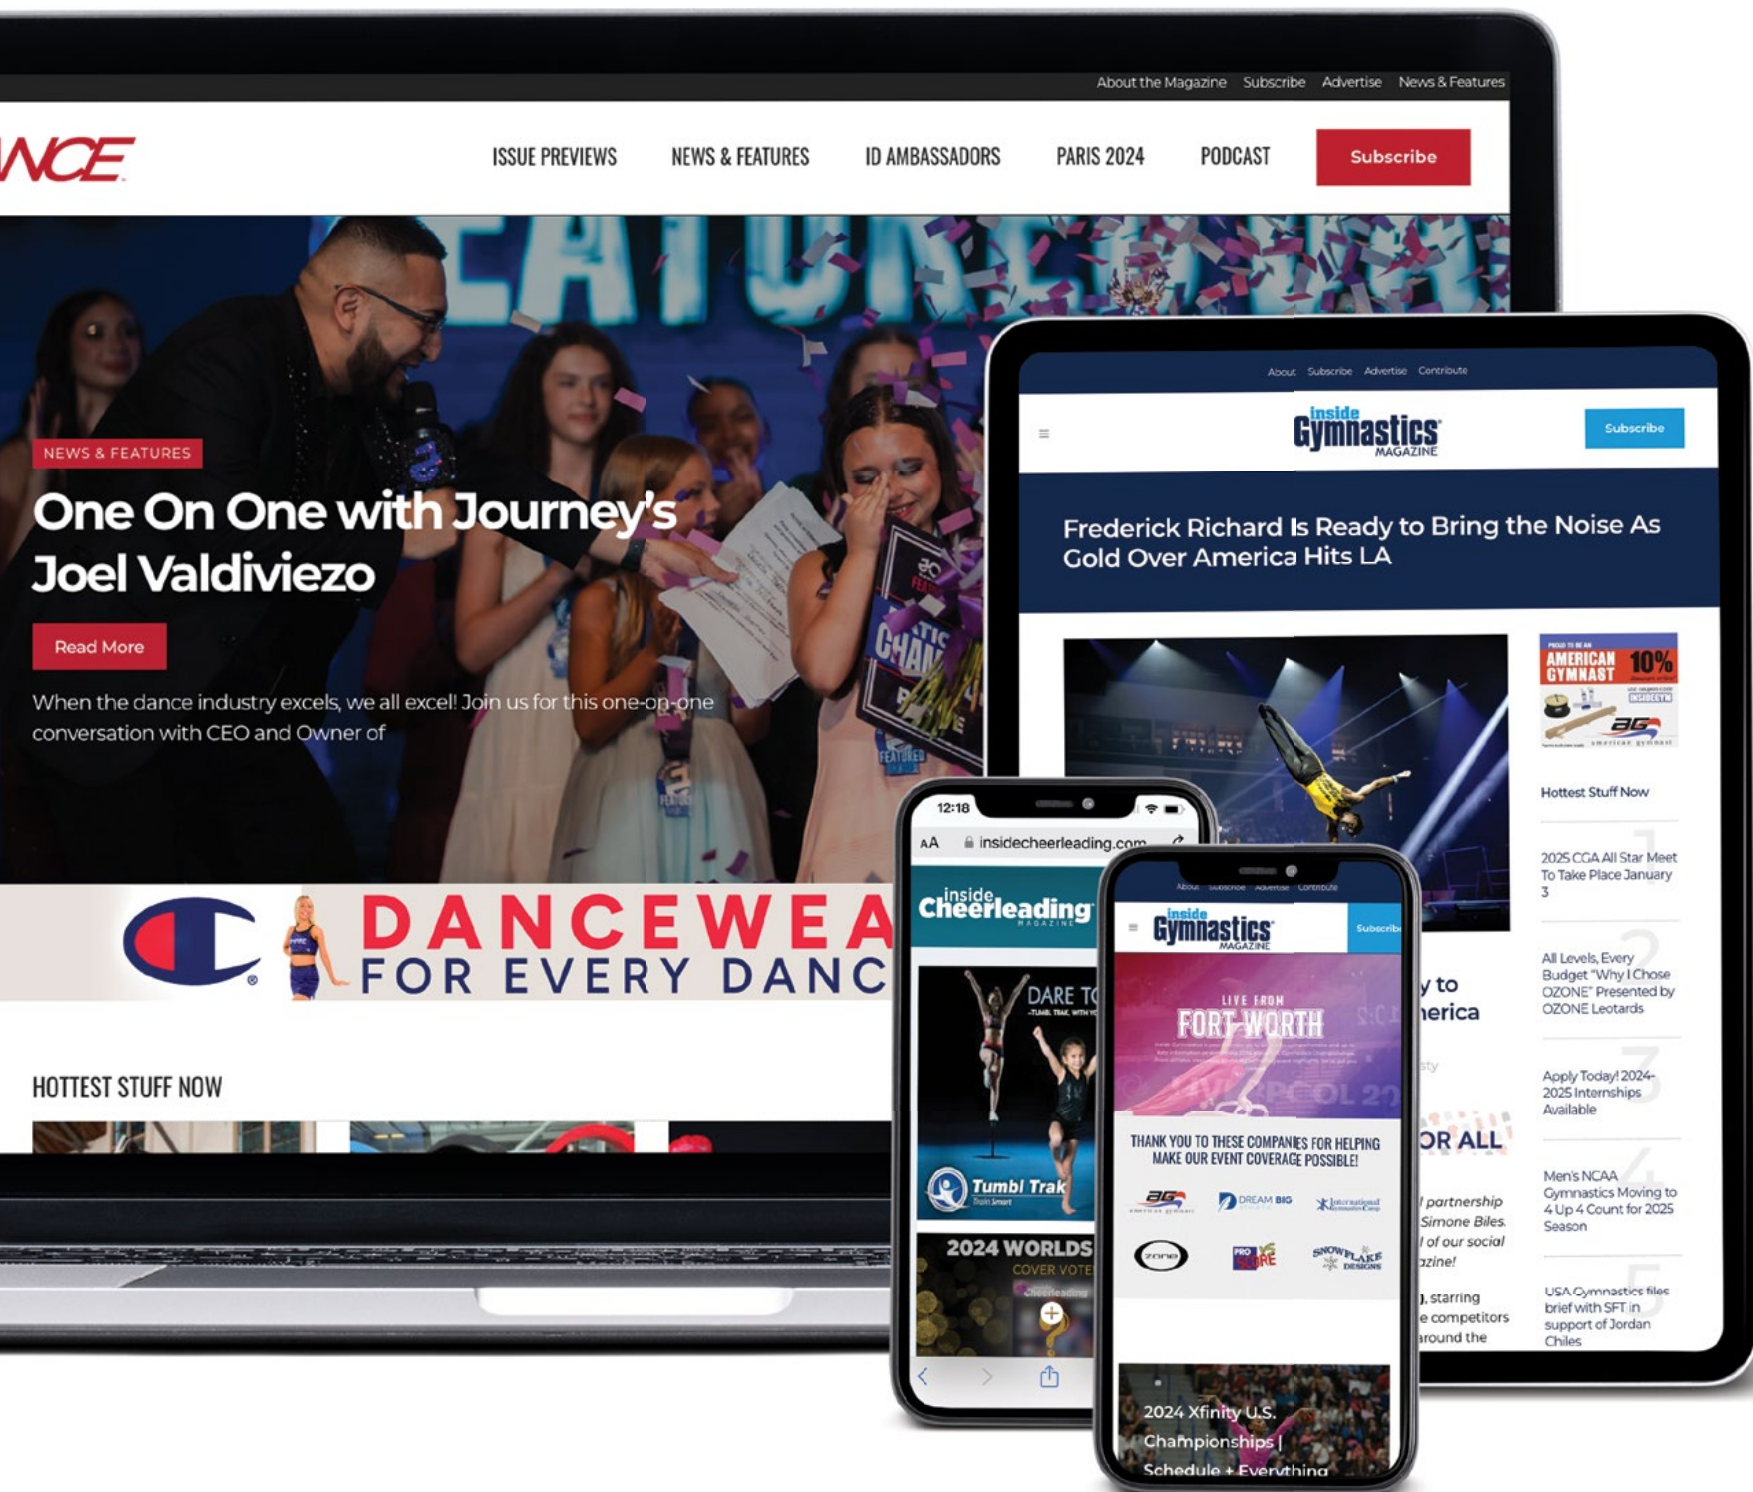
About the Magazine Subscribe Advertise News & Features

NCE

ISSUE PREVIEWS NEWS & FEATURES ID AMBASSADORS PARIS 2024 PODCAST Subscribe

NEWS & FEATURES

One On One with Journey's Joel Valdiviezo

Read More

When the dance industry excels, we all excel! Join us for this one-on-one conversation with CEO and Owner of

DANCEWEA
FOR EVERY DANC

HOTTEST STUFF NOW

About Subscribe Advertise Contribute

Inside Gymnastics MAGAZINE

Subscribe

Frederick Richard Is Ready to Bring the Noise As Gold Over America Hits LA

AMERICAN GYMNAST 10%

Hottest Stuff Now

2025 CGA All Star Meet To Take Place January 3

All Levels, Every Budget "Why I Chose OZONE" Presented by OZONE Leotards

Apply Today! 2024-2025 Internships Available

Men's NCAA Gymnastics Moving to 4 Up 4 Count for 2025 Season

USA Gymnastics files brief with SFT in support of Jordan Chiles

y to
erica

OR ALL

partnership
Simone Biles.
of our social
zine!
, starring
e competitors
round the

12:18

AA insidecheerleading.com

inside Cheerleading MAGAZINE

DARE TO

Tumbl Trak

2024 WORLDS
COVER VOTE

About Subscribe Advertise Contribute

Inside Gymnastics MAGAZINE

Subscribe

LIVE FROM
FORT WORTH

THANK YOU TO THESE COMPANIES FOR HELPING MAKE OUR EVENT COVERAGE POSSIBLE!

AG DREAM BIG International ZONE PRO SCORE SNOWFLAKE DESIGNS

2024 Xfinity U.S. Championships | Schedule + Everything